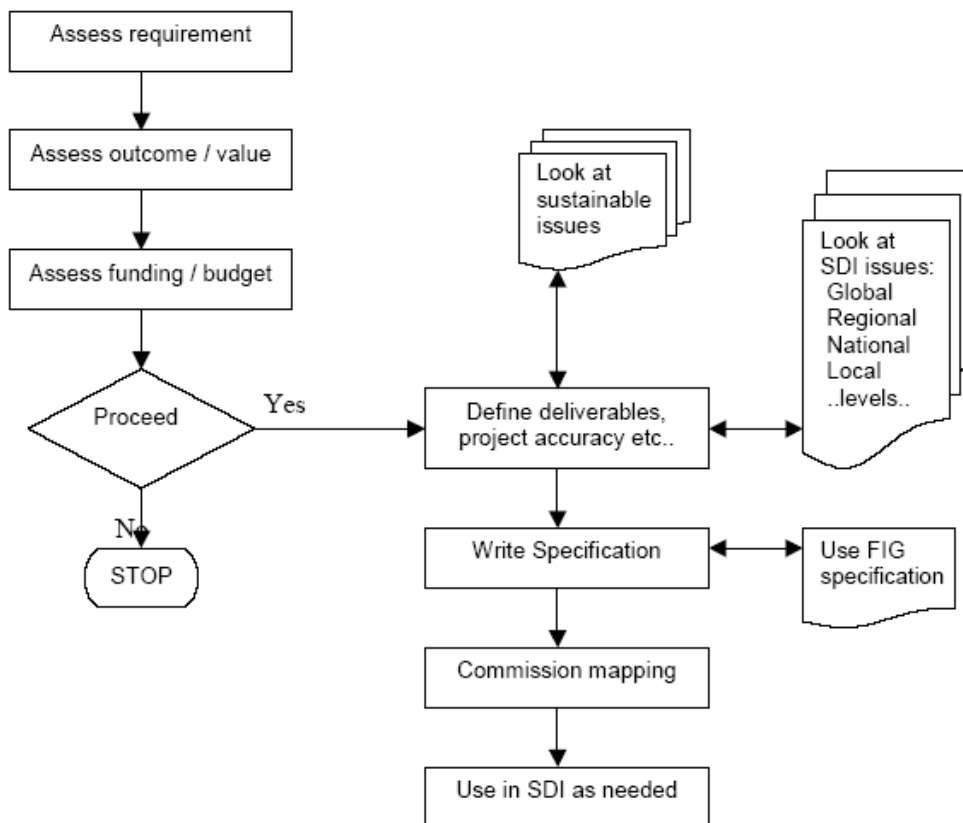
Assess requirement

Assess outcome / value

Assess funding / budget

Proceed

Yes

No

STOP

Look at sustainable issues

Look at SDI issues:
Global
Regional
National
Local
..levels..

Define deliverables, project accuracy etc..

Write Specification

Use FIG specification

Commission mapping

Use in SDI as needed